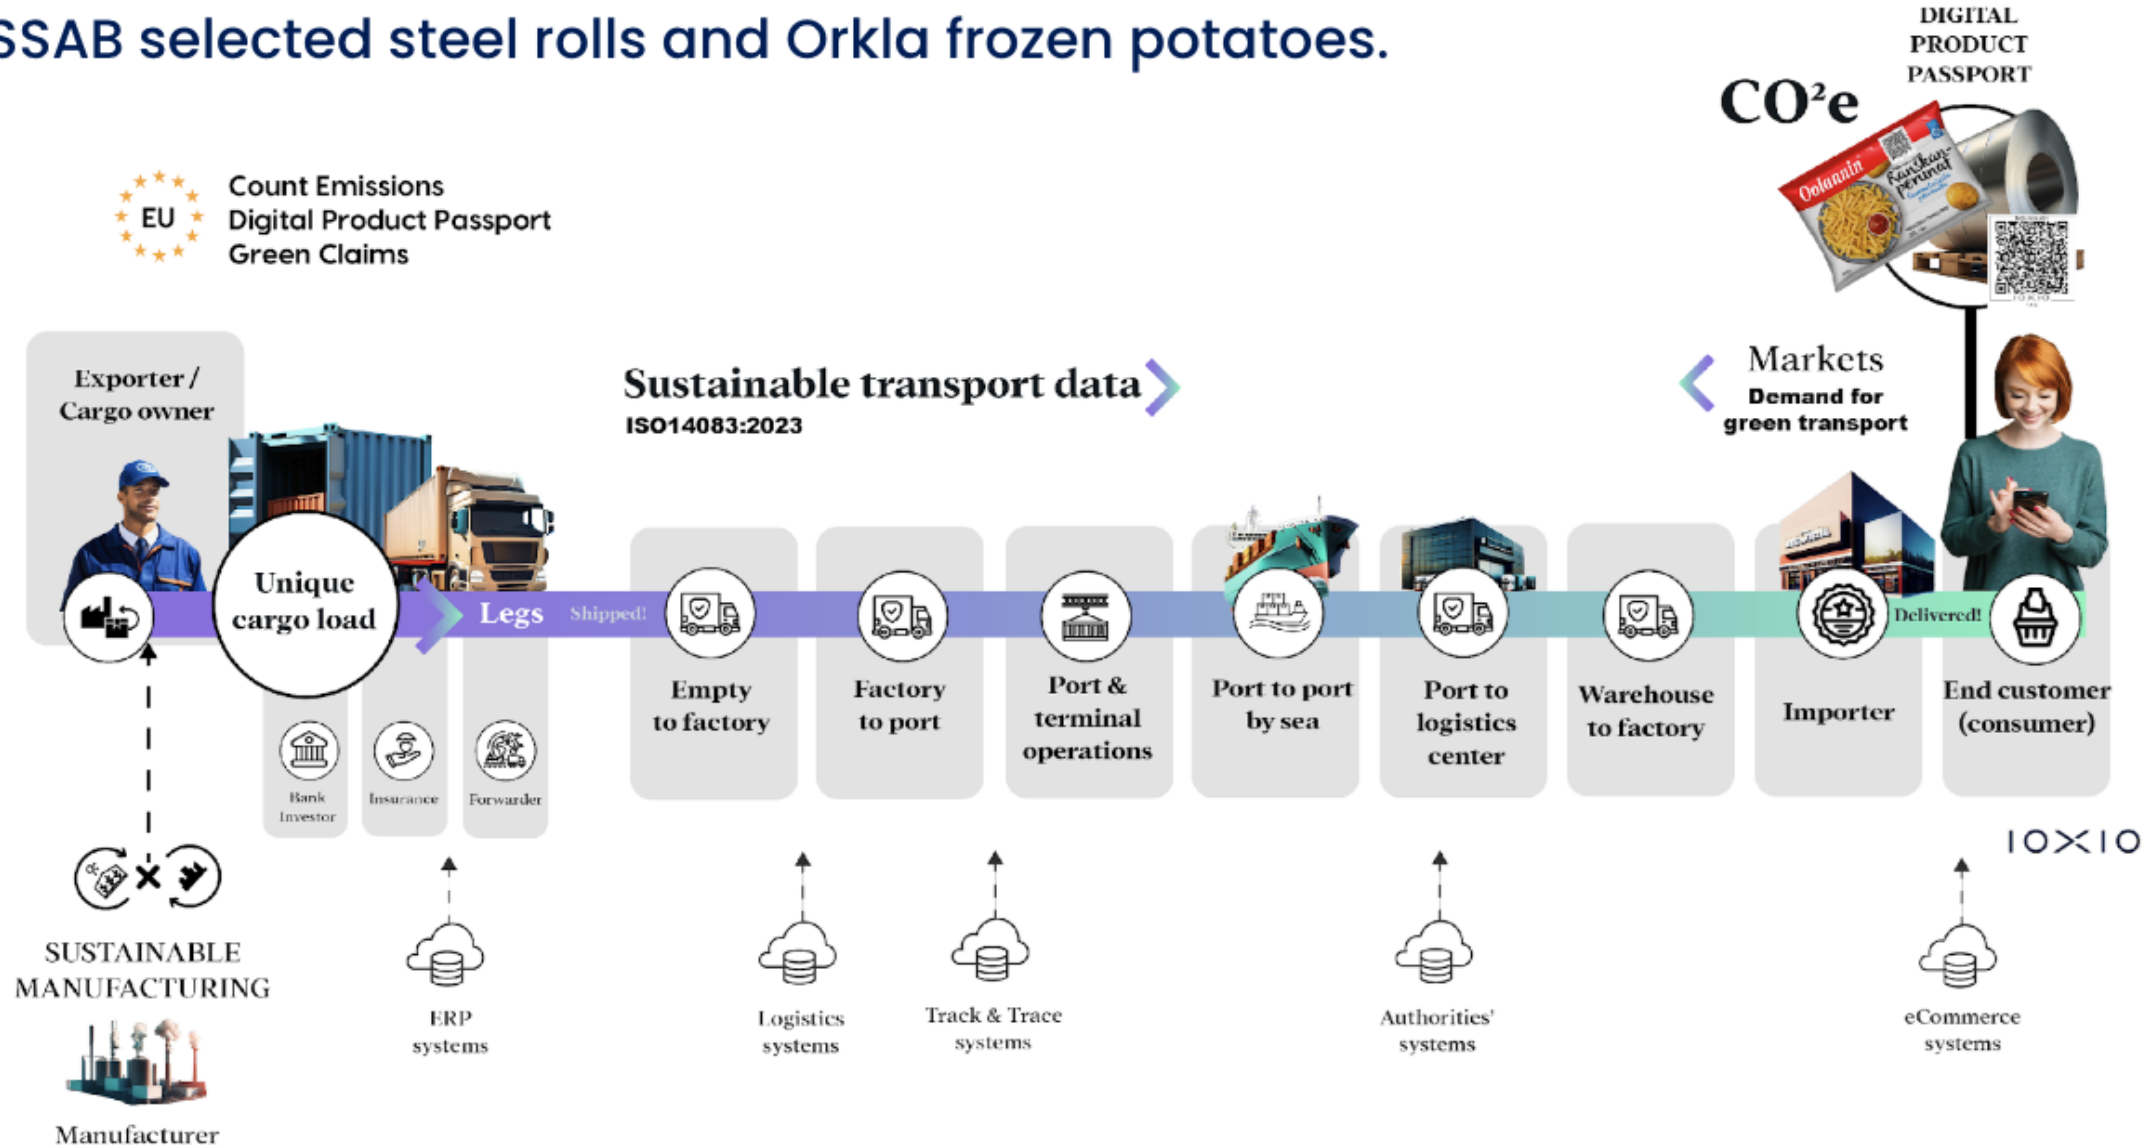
SSAB selected steel rolls and Orkla frozen potatoes.

DIGITAL PRODUCT PASSPORT

CO²e

Oolannin

Kaukan perunat

EU

Count Emissions
Digital Product Passport
Green Claims

Exporter / Cargo owner

Unique cargo load

Sustainable transport data
ISO14083:2023

Markets
Demand for green transport

Legs

Shipped!

Delivered!

Empty to factory

Factory to port

Port & terminal operations

Port to port by sea

Port to logistics center

Warehouse to factory

Importer

End customer (consumer)

Bank Investor

Insurance

Forwarder

IOXIO

SUSTAINABLE MANUFACTURING

Manufacturer

ERP systems

Logistics systems

Track & Trace systems

Authorities' systems

eCommerce systems